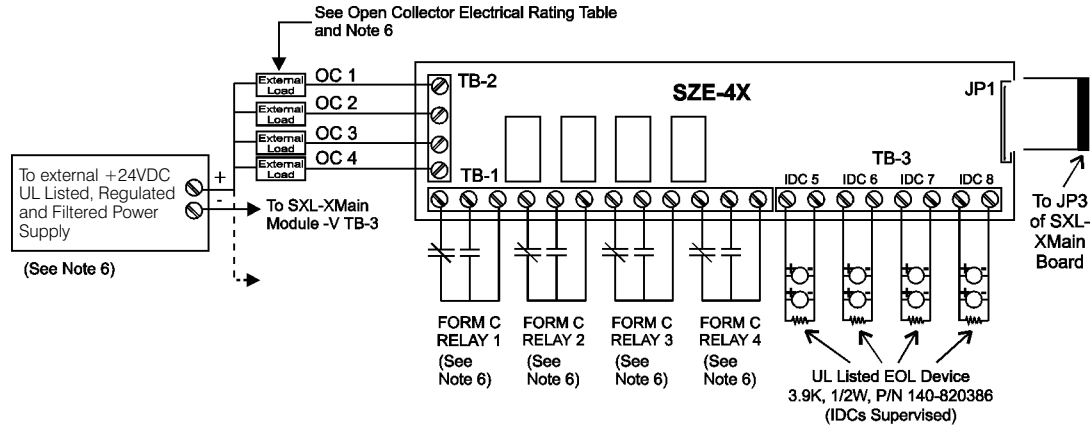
See Open Collector Electrical Rating Table and Note 6

External Load
OC 1
External Load
OC 2
External Load
OC 3
External Load
OC 4

TB-2
SZE-4X
JP1
TB-1
TB-3
IDC 5
IDC 6
IDC 7
IDC 8

To external +24VDC UL Listed, Regulated and Filtered Power Supply

+
-

To SXL-XMain Module -V TB-3

(See Note 6)

To JP3 of SXL-XMain Board

FORM C RELAY 1 (See Note 6)
FORM C RELAY 2 (See Note 6)
FORM C RELAY 3 (See Note 6)
FORM C RELAY 4 (See Note 6)

UL Listed EOL Device
3.9K, 1/2W, P/N 140-820386
(IDCs Supervised)